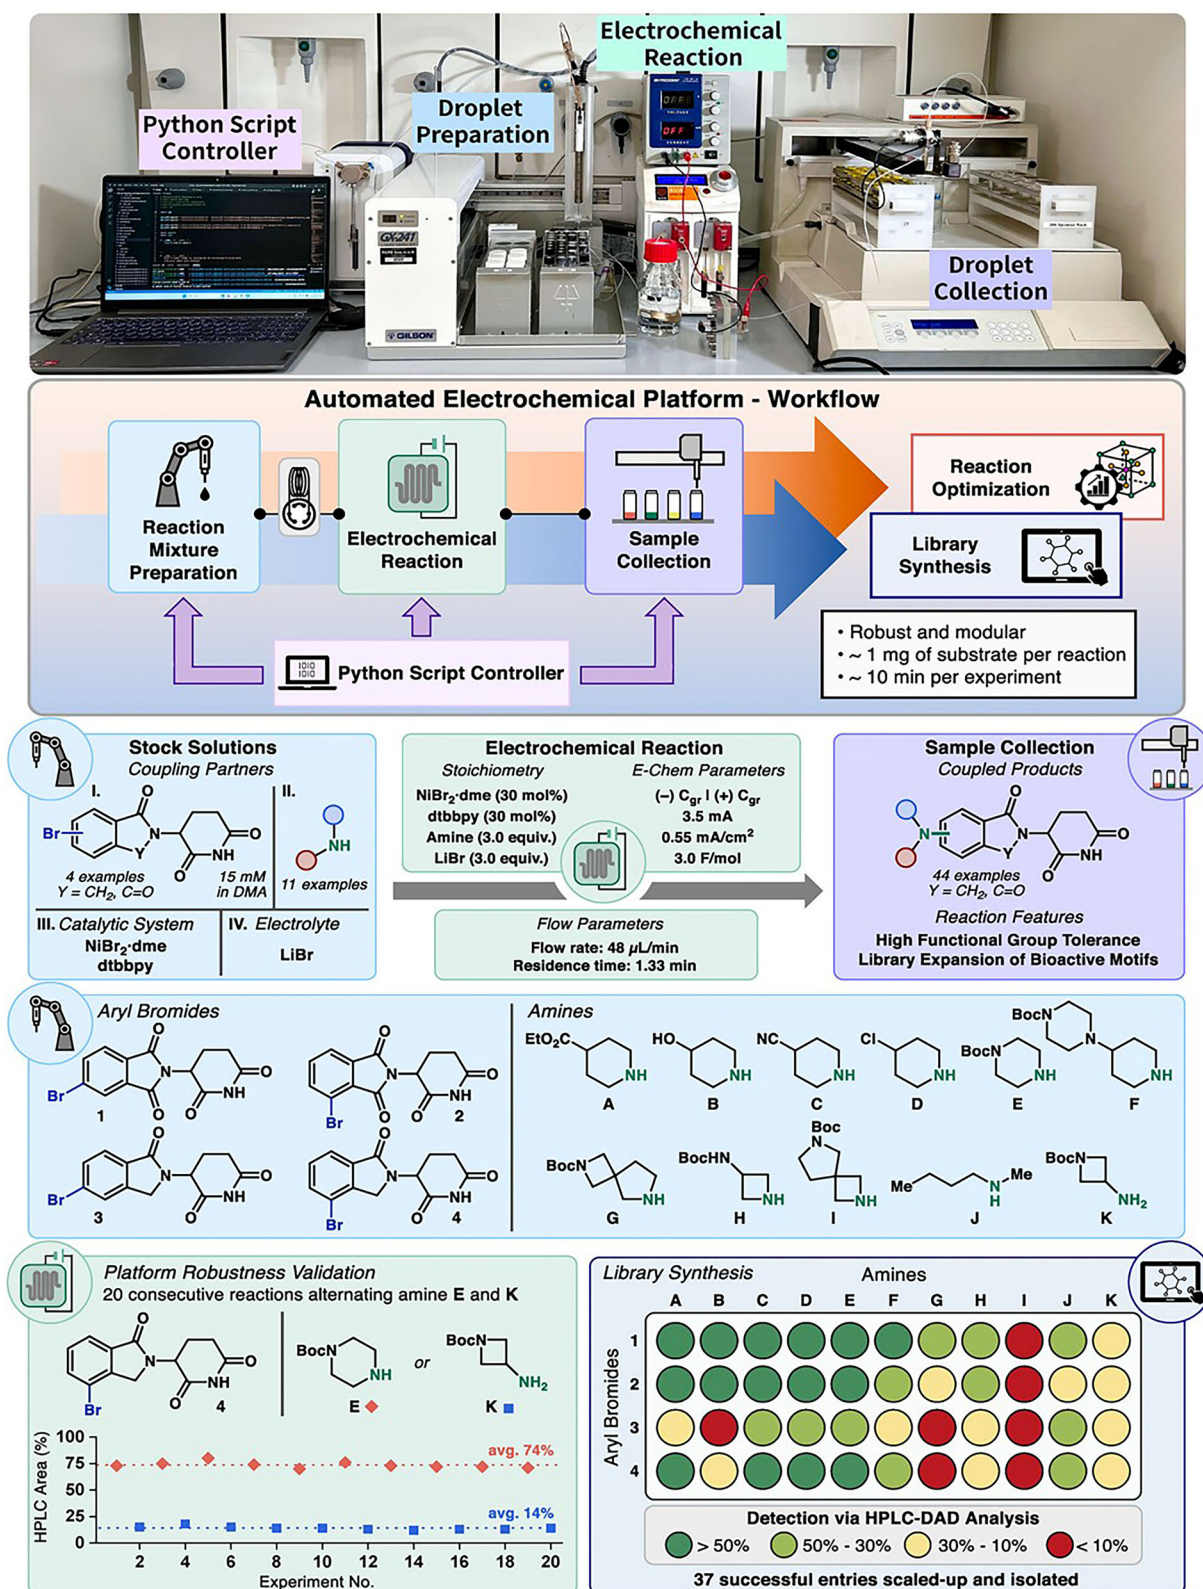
Electrochemical Reaction

Python Script Controller

Droplet Preparation

Droplet Collection

GX-241

GILSON

Automated Electrochemical Platform - Workflow

Reaction Mixture Preparation

Electrochemical Reaction

Sample Collection

Reaction Optimization

Library Synthesis

Python Script Controller

• Robust and modular
• ~ 1 mg of substrate per reaction
• ~ 10 min per experiment

Stock Solutions
Coupling Partners

I.
Br
N
Y
O
O
NH
O
4 examples
Y = $CH_2$, C=O
15 mM in DMA

II.
NH
11 examples

III. Catalytic System
$NiBr_2$·dme
dtbbpy

IV. Electrolyte
LiBr

Electrochemical Reaction
Stoichiometry
$NiBr_2$·dme (30 mol%)
dtbbpy (30 mol%)
Amine (3.0 equiv.)
LiBr (3.0 equiv.)

E-Chem Parameters
(–) $C_{gr}$ | (+) $C_{gr}$
3.5 mA
0.55 mA/cm$^2$
3.0 F/mol

Flow Parameters
Flow rate: 48 µL/min
Residence time: 1.33 min

Sample Collection
Coupled Products
N
O
N
Y
O
NH
O
44 examples
Y = $CH_2$, C=O

Reaction Features
High Functional Group Tolerance
Library Expansion of Bioactive Motifs

Aryl Bromides
1 2 3 4
Br O N O NH O

Amines
$EtO_2C$ NH A
HO NH B
NC NH C
Cl NH D
BocN NH E
BocN N NH F
BocN NH G
BocHN NH H
Boc N NH I
Me N H Me J
BocN $NH_2$ K

Platform Robustness Validation
20 consecutive reactions alternating amine E and K

Br 4
BocN NH E
or
BocN $NH_2$ K

HPLC Area (%)
100
75
50
25
0
avg. 74%
avg. 14%
2 4 6 8 10 12 14 16 18 20
Experiment No.

Library Synthesis
Amines
A B C D E F G H I J K
Aryl Bromides
1
2
3
4

Detection via HPLC-DAD Analysis
> 50%  50% - 30%  30% - 10%  < 10%

37 successful entries scaled-up and isolated